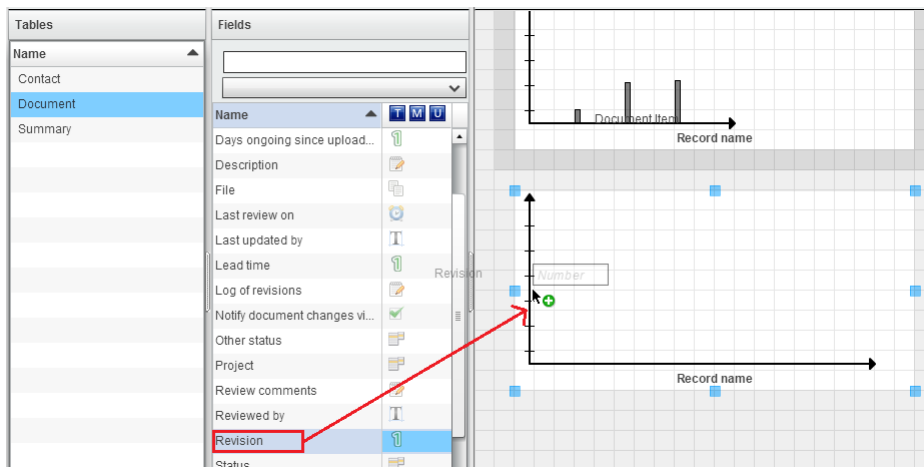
Tables

| Name |
|---|
| Contact |
| Document |
| Summary |

Fields

| Name | T M U |
|---|---|
| Days ongoing since upload... | |
| Description | |
| File | |
| Last review on | |
| Last updated by | |
| Lead time | |
| Log of revisions | |
| Notify document changes vi... | |
| Other status | |
| Project | |
| Review comments | |
| Reviewed by | |
| Revision | |
| Status | |

Document Item
Record name

Revision
Number

Record name